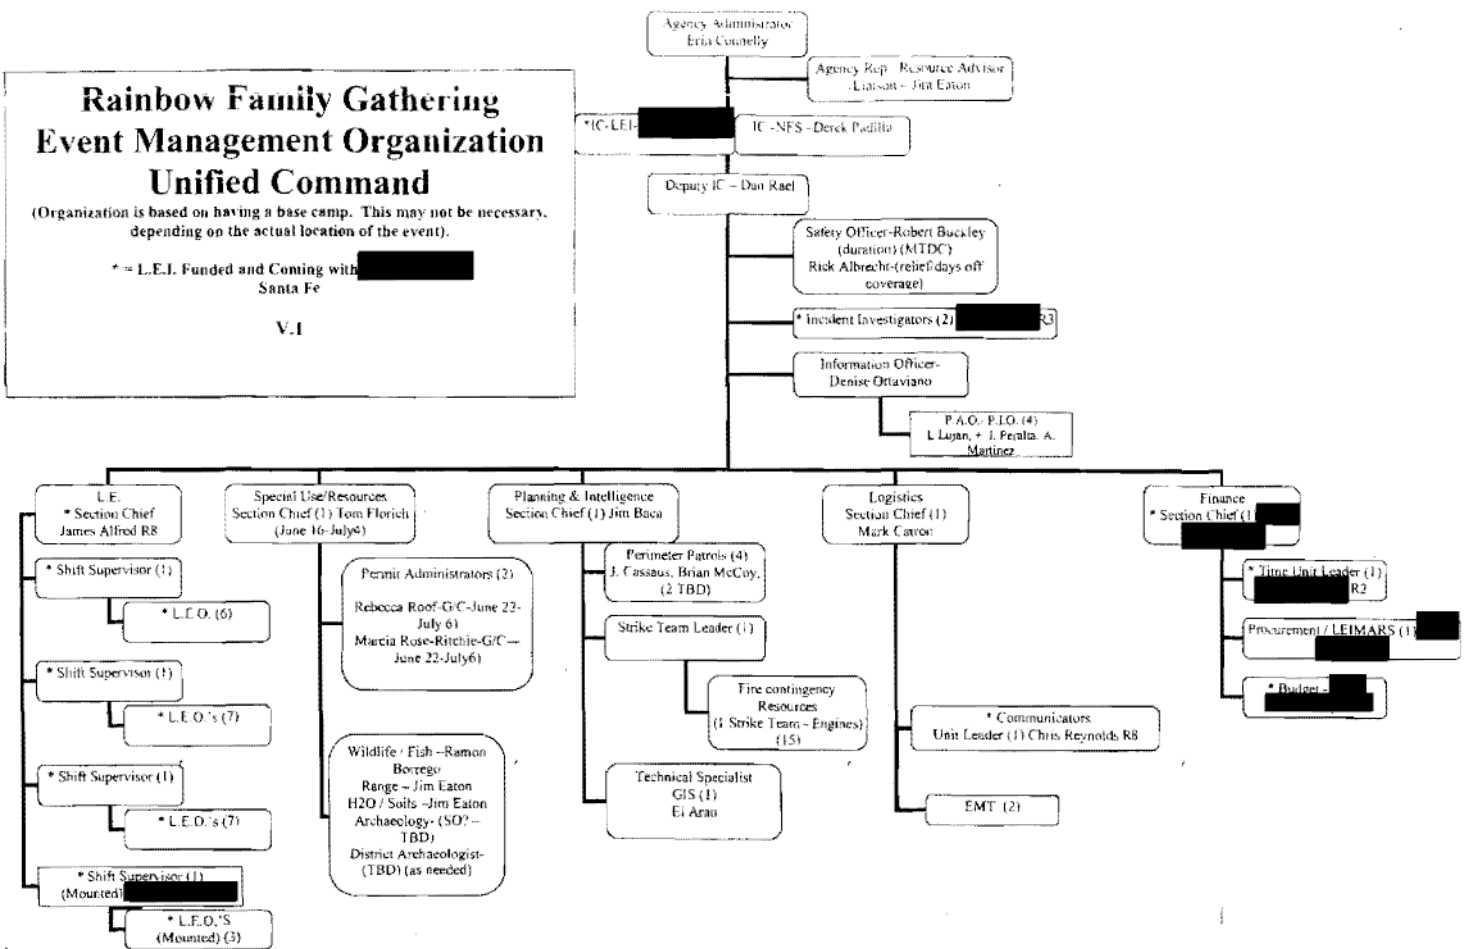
Rainbow Family Gathering
Event Management Organization
Unified Command
(Organization is based on having a base camp. This may not be necessary, depending on the actual location of the event).

* = L.E.I. Funded and Coming with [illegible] Santa Fe

V.1

Agency Administrator
Eria Connelly

Agency Rep – Resource Advisor Liaison – Jim Eaton

*IC-LEI-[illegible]

IC-NFS - Derek Padilla

Deputy IC – Dan Rael

Safety Officer-Robert Buckley (duration) (MTDC)
Rick Albrecht-(relief/days off coverage)

* Incident Investigators (2) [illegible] R3

Information Officer-
Denise Ottaviano

P.A.O./ P.I.O. (4)
L Lujan, + J. Peralta, A. Martinez

L.E.
* Section Chief
James Alfred R8

* Shift Supervisor (1)

* L.E.O. (6)

* Shift Supervisor (1)

* L.E.O.'s (7)

* Shift Supervisor (1)

* L.E.O.'s (7)

* Shift Supervisor (1)
(Mounted) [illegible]

* L.E.O.'S
(Mounted) (3)

Special Use/Resources
Section Chief (1) Tom Florich
(June 16-July4)

Permit Administrators (2)
Rebecca Roof-G/C-June 22-July 6)
Marcia Rose-Ritchie-G/C—June 22-July6)

Wildlife / Fish –Ramon Borrego
Range – Jim Eaton
H2O / Soils –Jim Eaton
Archaeology- (SO? – TBD)
District Archaeologist- (TBD) (as needed)

Planning & Intelligence
Section Chief (1) Jim Baca

Perimeter Patrols (4)
J. Cassaus, Brian McCoy, (2 TBD)

Strike Team Leader (1)

Fire contingency Resources
(1 Strike Team - Engines) (15)

Technical Specialist
GIS (1)
El Arao

Logistics
Section Chief (1)
Mark Caron

* Communicators
Unit Leader (1) Chris Reynolds R8

EMT (2)

Finance
* Section Chief (1) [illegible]

* Time Unit Leader (1) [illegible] R2

Procurement / LEIMARS (1) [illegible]

* Budget - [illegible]